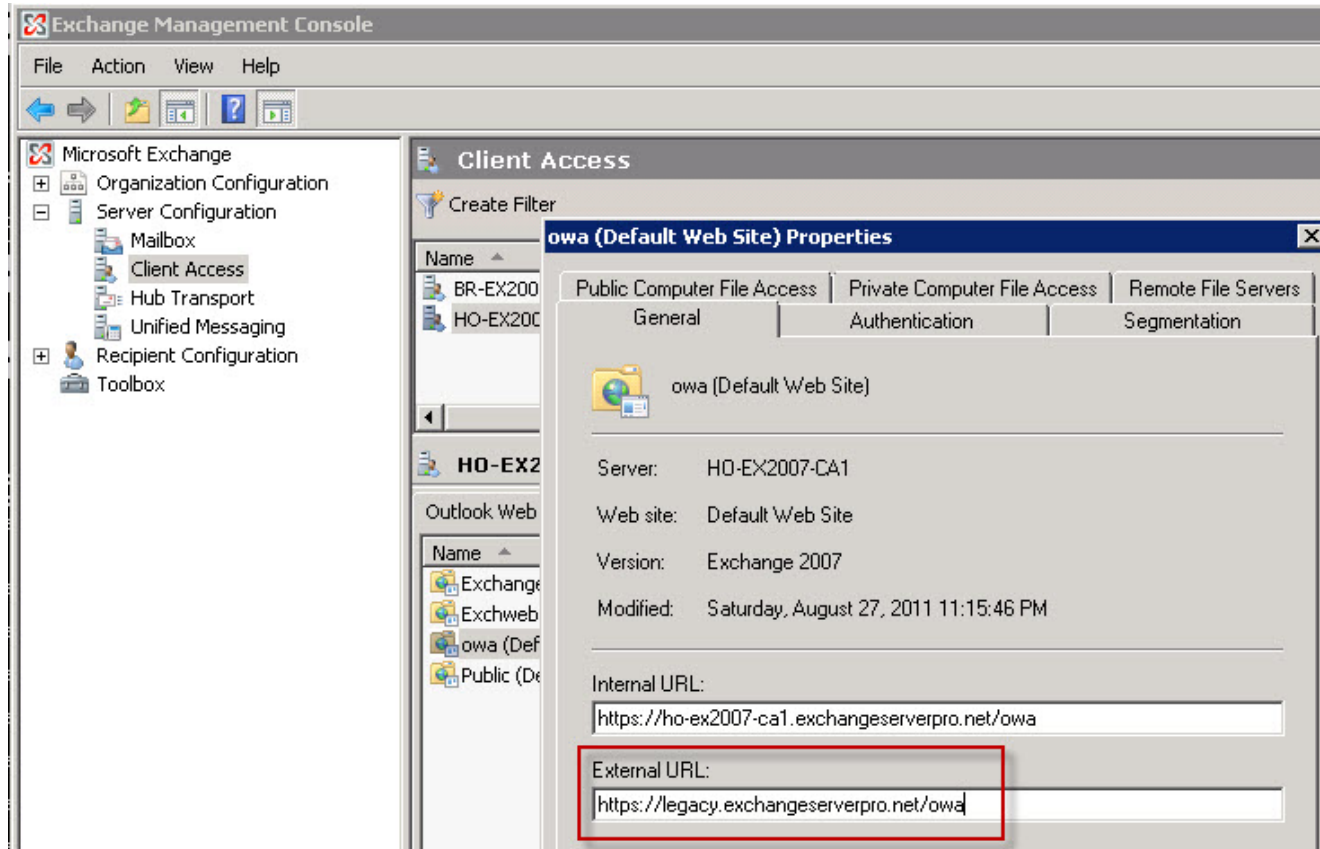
Exchange Management Console

File Action View Help

Microsoft Exchange
Organization Configuration
Server Configuration
Mailbox
Client Access
Hub Transport
Unified Messaging
Recipient Configuration
Toolbox

Client Access

Create Filter

Name
BR-EX200
HO-EX200

HO-EX2

Outlook Web

Name
Exchange
Exchweb
owa (Def
Public (De

owa (Default Web Site) Properties

Public Computer File Access
Private Computer File Access
Remote File Servers
General
Authentication
Segmentation

owa (Default Web Site)

Server: HO-EX2007-CA1
Web site: Default Web Site
Version: Exchange 2007
Modified: Saturday, August 27, 2011 11:15:46 PM

Internal URL:
https://ho-ex2007-ca1.exchangeserverpro.net/owa

External URL:
https://legacy.exchangeserverpro.net/owa